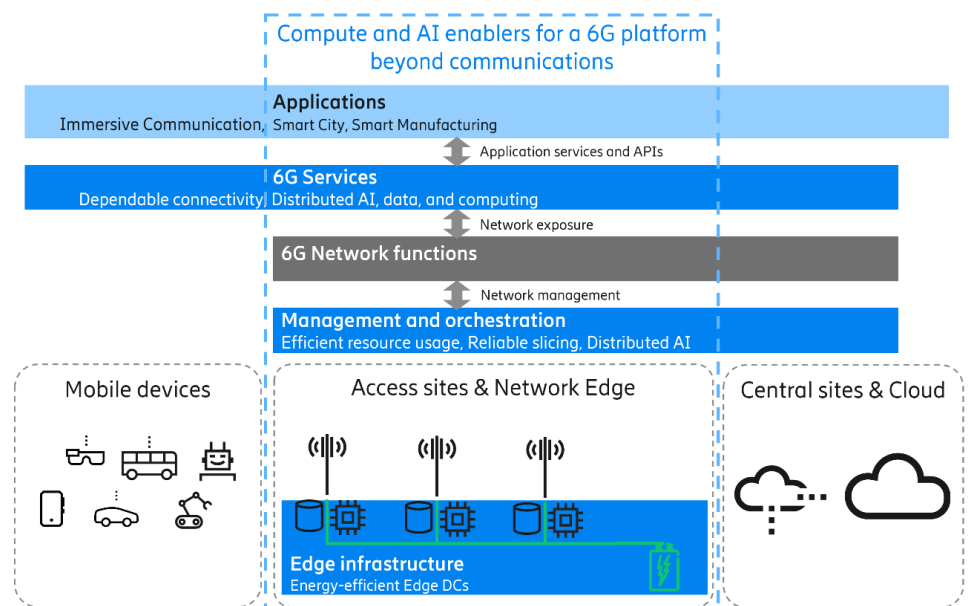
Compute and AI enablers for a 6G platform beyond communications

Applications
Immersive Communication, Smart City, Smart Manufacturing

Application services and APIs

6G Services
Dependable connectivity Distributed AI, data, and computing

Network exposure

6G Network functions

Network management

Management and orchestration
Efficient resource usage, Reliable slicing, Distributed AI

Mobile devices

Access sites & Network Edge

Edge infrastructure
Energy-efficient Edge DCs

Central sites & Cloud